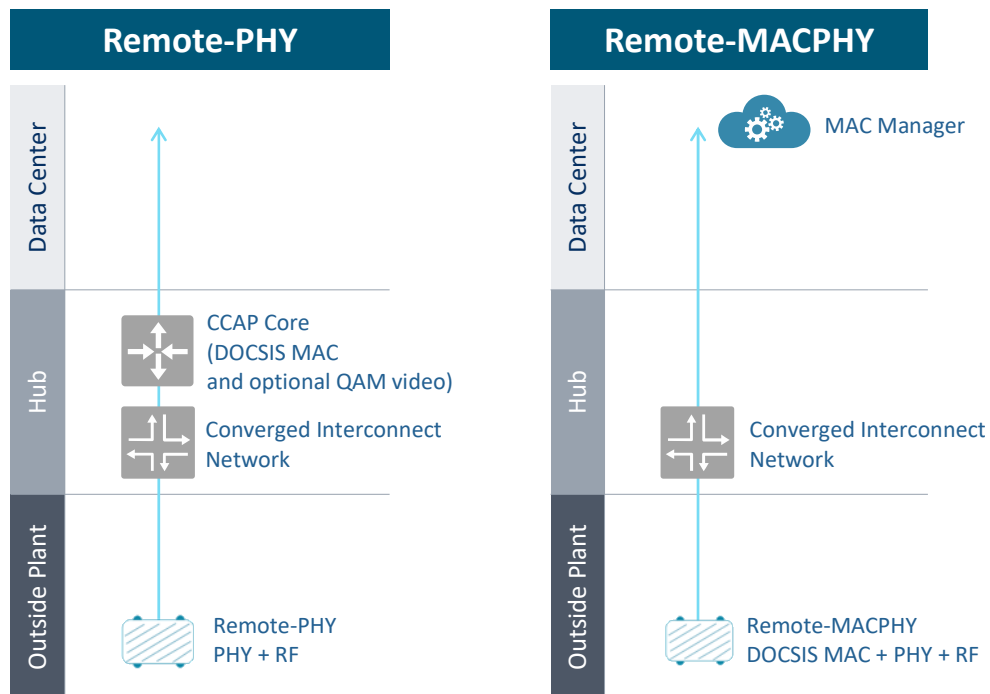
Remote-PHY

Data Center

Hub

CCAP Core
(DOCSIS MAC
and optional QAM video)

Converged Interconnect
Network

Outside Plant

Remote-PHY
PHY + RF

Remote-MACPHY

Data Center

MAC Manager

Hub

Converged Interconnect
Network

Outside Plant

Remote-MACPHY
DOCSIS MAC + PHY + RF